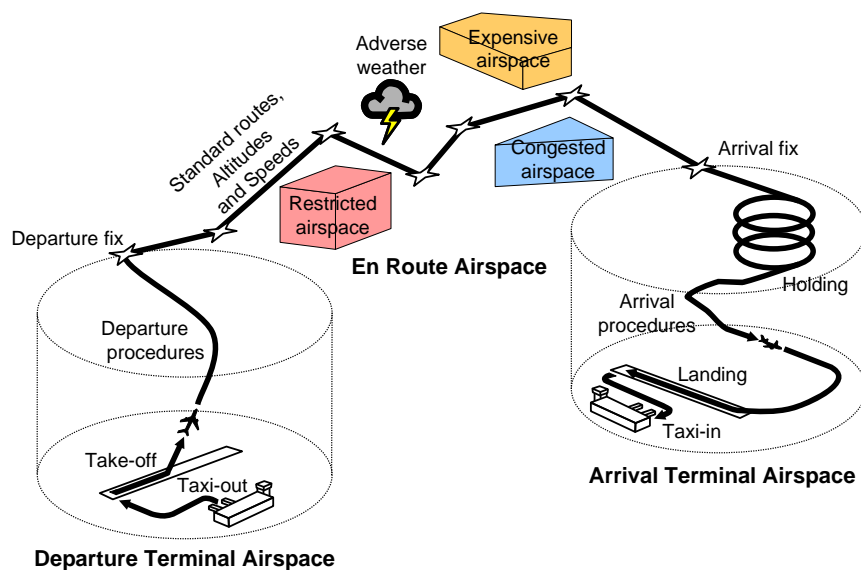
Adverse weather

Expensive airspace

Standard routes, Altitudes and Speeds

Congested airspace

Arrival fix

Restricted airspace

Departure fix

En Route Airspace

Holding

Arrival procedures

Departure procedures

Landing

Taxi-in

Take-off

Taxi-out

Arrival Terminal Airspace

Departure Terminal Airspace